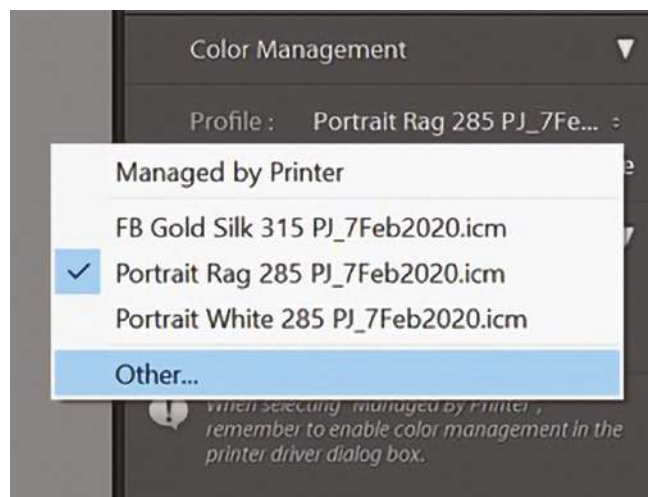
Color Management

Profile : Portrait Rag 285 PJ_7Fe...

Managed by Printer

FB Gold Silk 315 PJ_7Feb2020.icm

✓ Portrait Rag 285 PJ_7Feb2020.icm

Portrait White 285 PJ_7Feb2020.icm

Other...

When selecting "Managed by Printer", remember to enable color management in the printer driver dialog box.